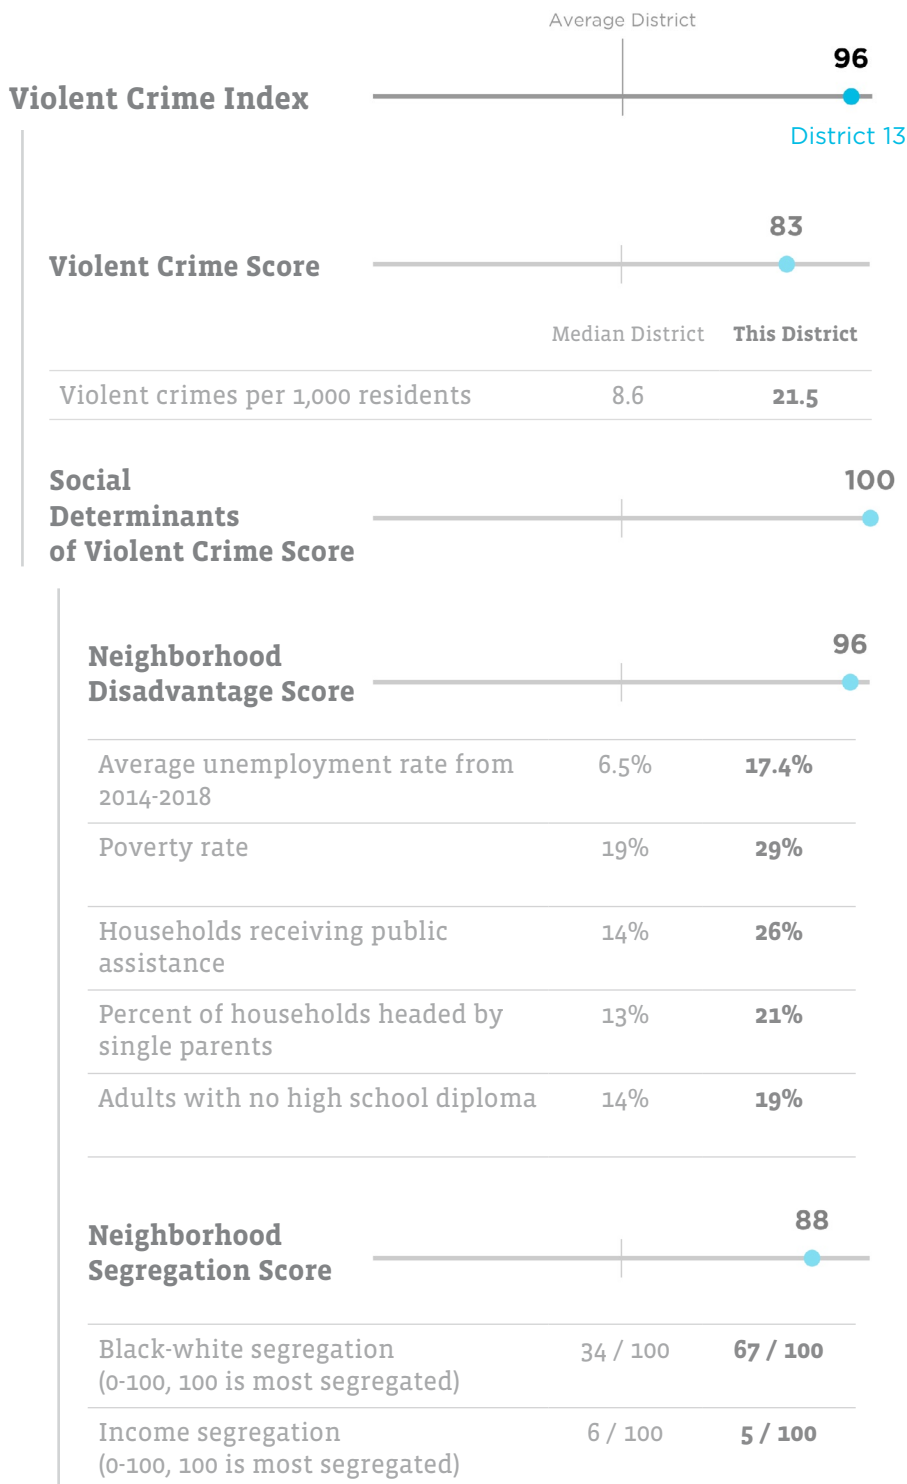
Average District

Violent Crime Index

96

District 13

Violent Crime Score

83

| | Median District | This District |
|---|---|---|
| Violent crimes per 1,000 residents | 8.6 | 21.5 |

Social Determinants of Violent Crime Score

100

Neighborhood Disadvantage Score

96

| | | |
|---|---|---|
| Average unemployment rate from 2014-2018 | 6.5% | 17.4% |
| Poverty rate | 19% | 29% |
| Households receiving public assistance | 14% | 26% |
| Percent of households headed by single parents | 13% | 21% |
| Adults with no high school diploma | 14% | 19% |

Neighborhood Segregation Score

88

| | | |
|---|---|---|
| Black-white segregation (0-100, 100 is most segregated) | 34 / 100 | 67 / 100 |
| Income segregation (0-100, 100 is most segregated) | 6 / 100 | 5 / 100 |